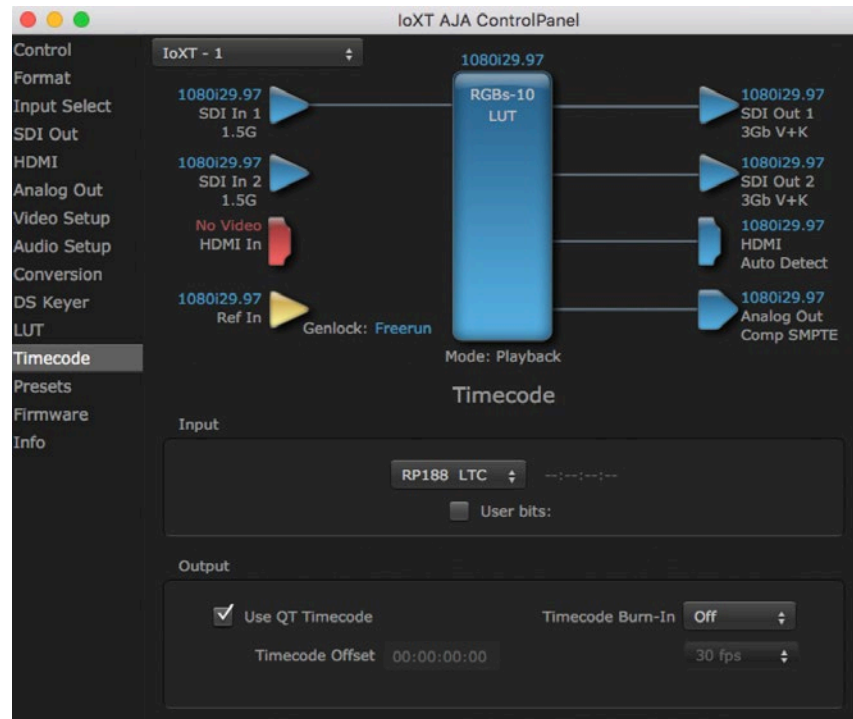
IoXT AJA ControlPanel

Control
Format
Input Select
SDI Out
HDMI
Analog Out
Video Setup
Audio Setup
Conversion
DS Keyer
LUT
Timecode
Presets
Firmware
Info

IoXT - 1

1080i29.97
SDI In 1
1.5G

1080i29.97
SDI In 2
1.5G

No Video
HDMI In

1080i29.97
Ref In

Genlock: Freerun

1080i29.97
RGBs-10
LUT

Mode: Playback

1080i29.97
SDI Out 1
3Gb V+K

1080i29.97
SDI Out 2
3Gb V+K

1080i29.97
HDMI
Auto Detect

1080i29.97
Analog Out
Comp SMPTE

Timecode

Input

RP188 LTC --:--:--:--

User bits:

Output

Use QT Timecode

Timecode Burn-In Off

Timecode Offset 00:00:00:00

30 fps